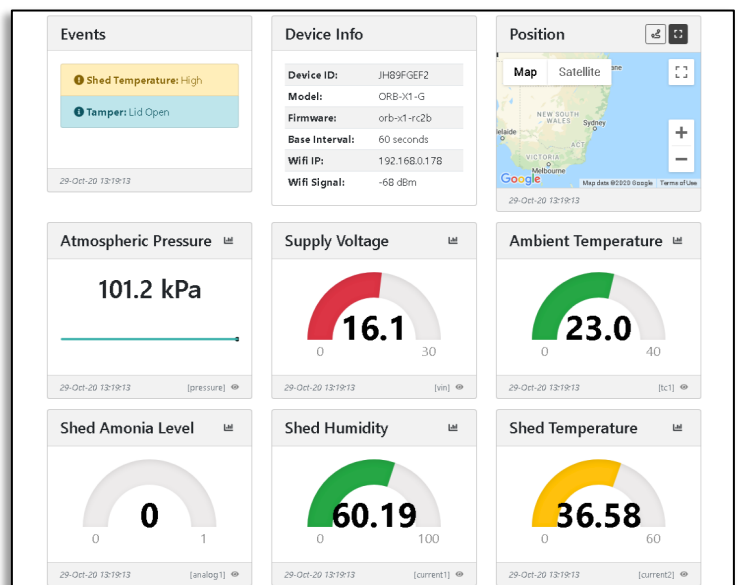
Events

Shed Temperature: High

Tamper: Lid Open

29-Oct-20 13:19:13

Device Info

| Device ID: | JH89FGEF2 |
|---|---|
| Model: | ORB-X1-G |
| Firmware: | orb-x1-rc2b |
| Base Interval: | 60 seconds |
| Wifi IP: | 192.168.0.178 |
| Wifi Signal: | -68 dBm |

Position

Map Satellite

NEW SOUTH WALES Sydney ACT VICTORIA Melbourne elaide

Google Map data ©2020 Google Terms of Use

29-Oct-20 13:19:13

Atmospheric Pressure

101.2 kPa

29-Oct-20 13:19:13 [pressure]

Supply Voltage

16.1

0 30

29-Oct-20 13:19:13 [vin]

Ambient Temperature

23.0

0 40

29-Oct-20 13:19:13 [tc1]

Shed Amonia Level

0

0 1

29-Oct-20 13:19:13 [analog1]

Shed Humidity

60.19

0 100

29-Oct-20 13:19:13 [current1]

Shed Temperature

36.58

0 60

29-Oct-20 13:19:13 [current2]